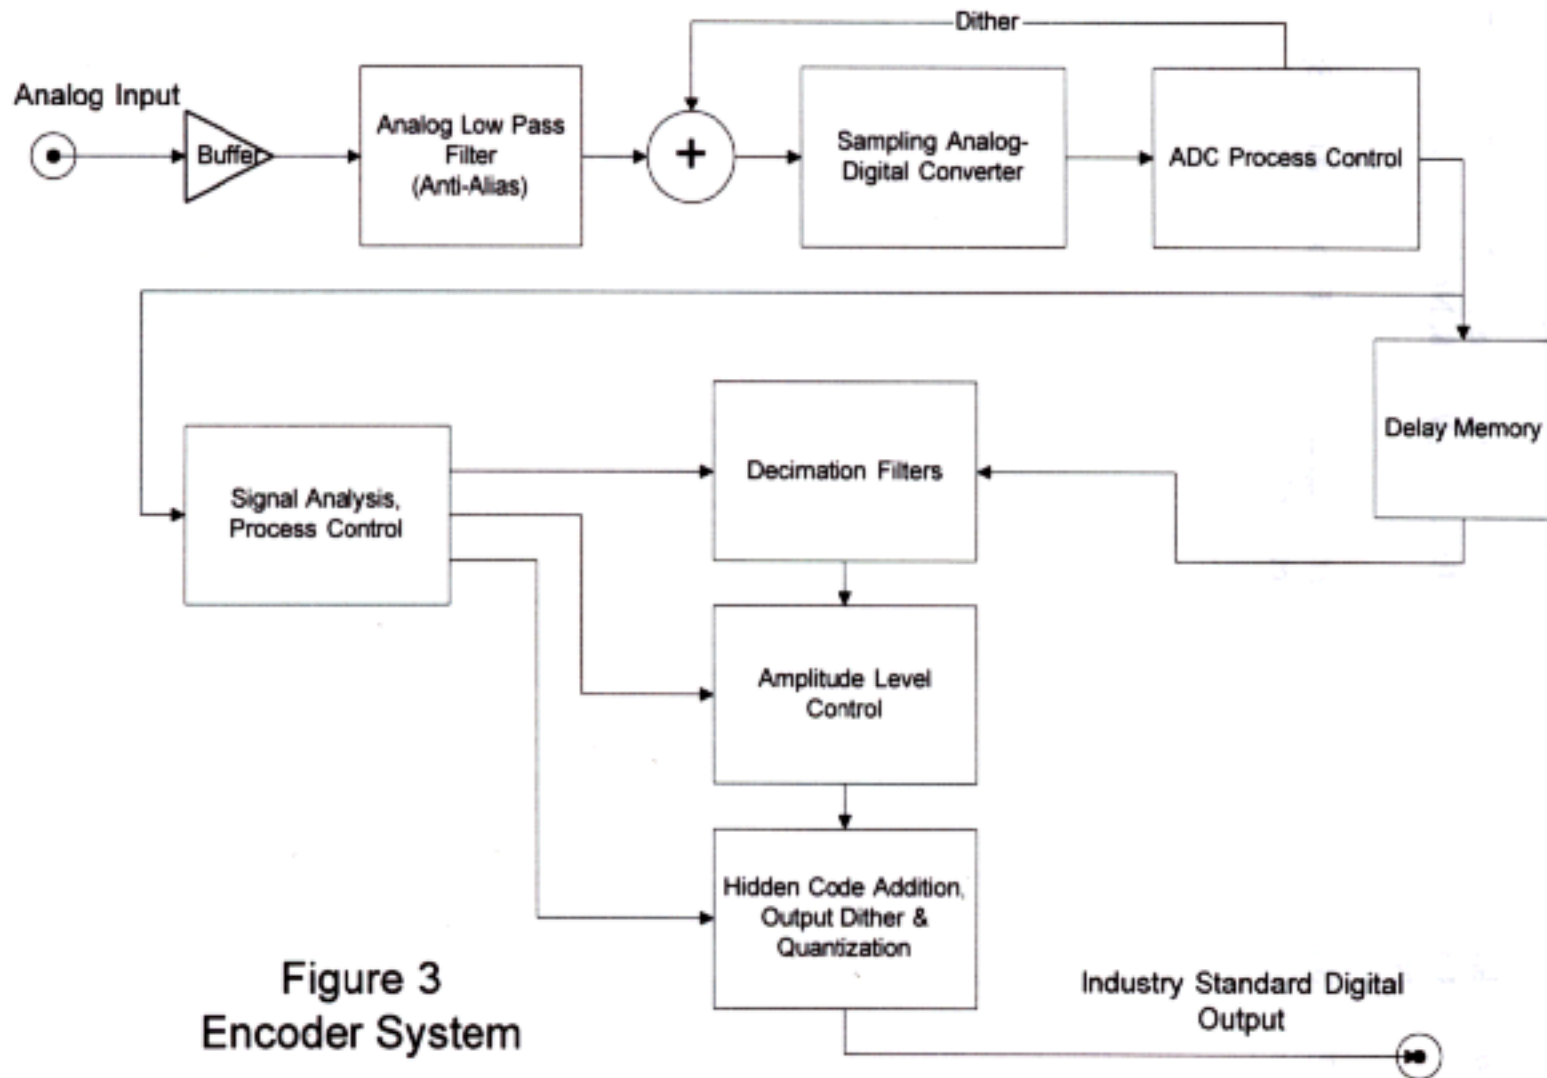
Dither

Analog Input

Buffer

Analog Low Pass Filter (Anti-Alias)

+

Sampling Analog-Digital Converter

ADC Process Control

Delay Memory

Signal Analysis, Process Control

Decimation Filters

Amplitude Level Control

Hidden Code Addition, Output Dither & Quantization

Figure 3
Encoder System

Industry Standard Digital Output